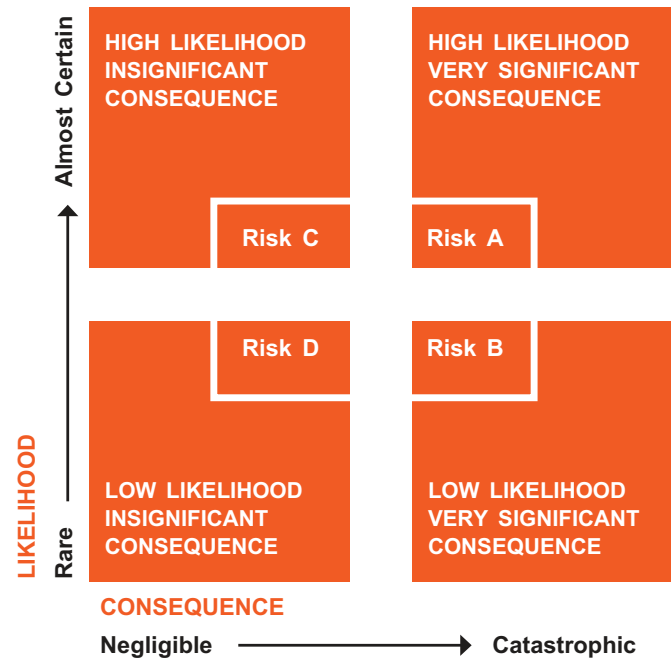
HIGH LIKELIHOOD INSIGNIFICANT CONSEQUENCE

HIGH LIKELIHOOD VERY SIGNIFICANT CONSEQUENCE

Risk C

Risk A

Risk D

Risk B

LOW LIKELIHOOD INSIGNIFICANT CONSEQUENCE

LOW LIKELIHOOD VERY SIGNIFICANT CONSEQUENCE

Almost Certain

Rare

LIKELIHOOD

CONSEQUENCE

Negligible

Catastrophic